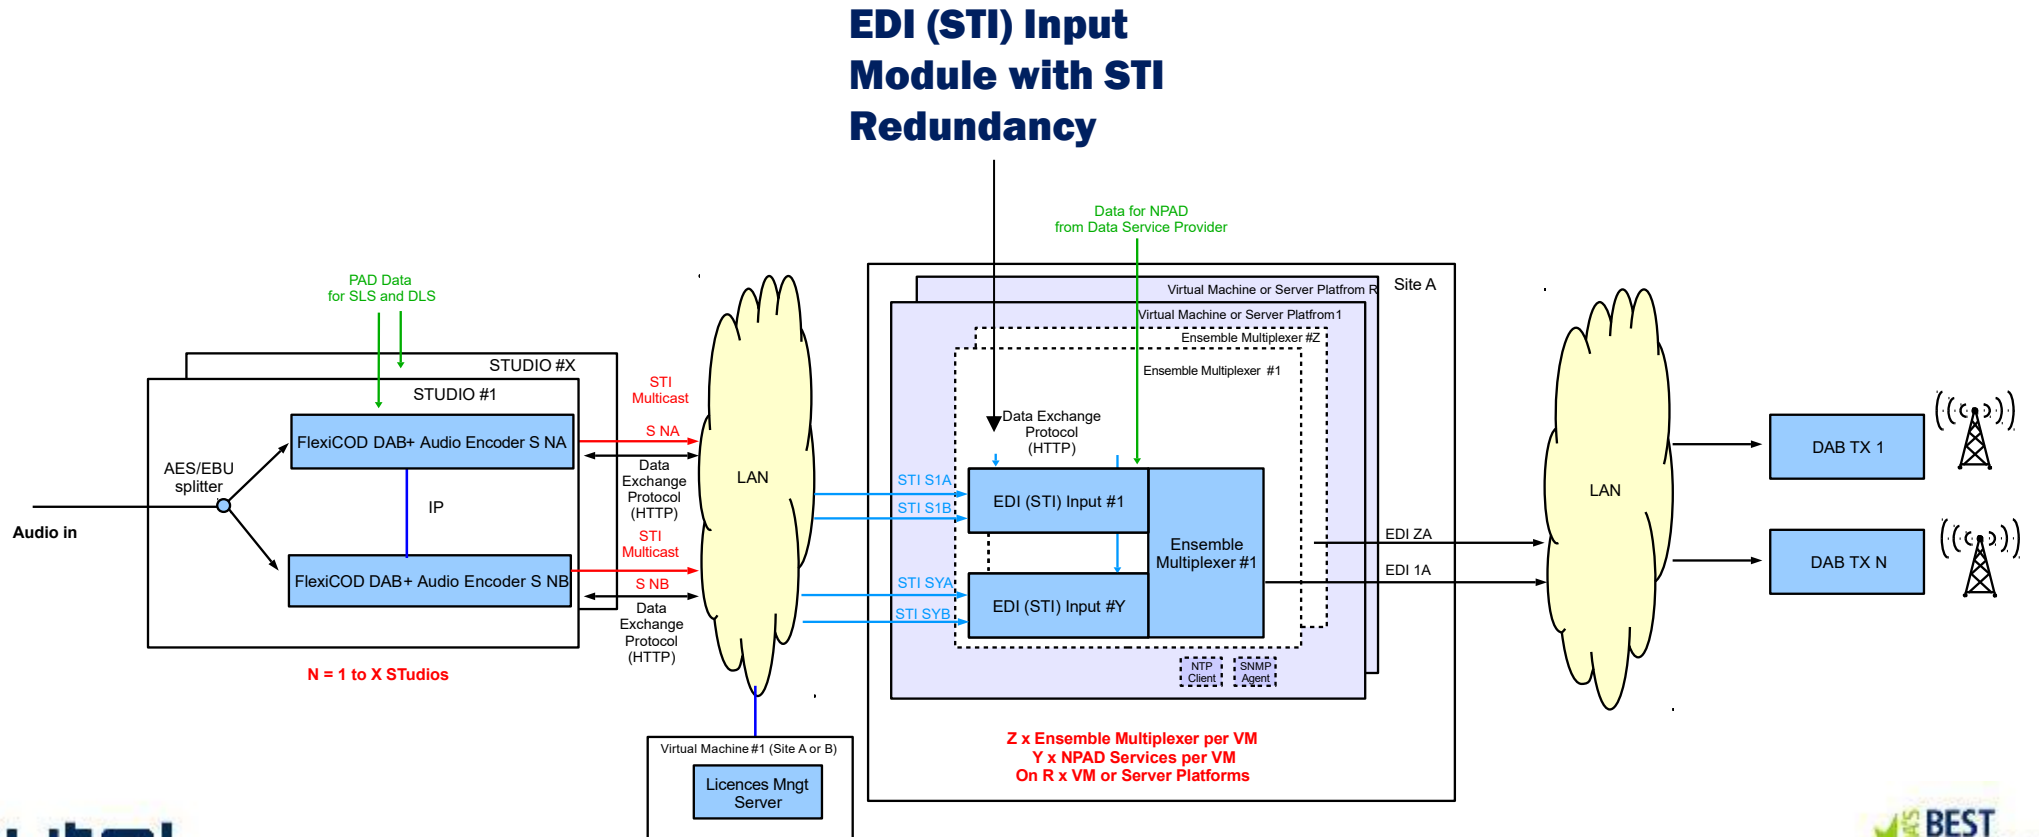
EDI (STI) Input Module with STI Redundancy

Data for NPAD from Data Service Provider

PAD Data for SLS and DLS

STUDIO #X

STUDIO #1

AES/EBU splitter

Audio in

FlexiCOD DAB+ Audio Encoder S NA

IP

FlexiCOD DAB+ Audio Encoder S NB

N = 1 to X STudios

STI Multicast

S NA

Data Exchange Protocol (HTTP)

STI Multicast

S NB

Data Exchange Protocol (HTTP)

LAN

Virtual Machine #1 (Site A or B)

Licences Mngt Server

Site A

Virtual Machine or Server Platfrom R

Virtual Machine or Server Platfrom 1

Ensemble Multiplexer #Z

Ensemble Multiplexer #1

Data Exchange Protocol (HTTP)

STI S1A

STI S1B

EDI (STI) Input #1

STI SYA

STI SYB

EDI (STI) Input #Y

Ensemble Multiplexer #1

NTP Client

SNMP Agent

Z x Ensemble Multiplexer per VM
Y x NPAD Services per VM
On R x VM or Server Platforms

EDI ZA

EDI 1A

LAN

DAB TX 1

DAB TX N

BEST